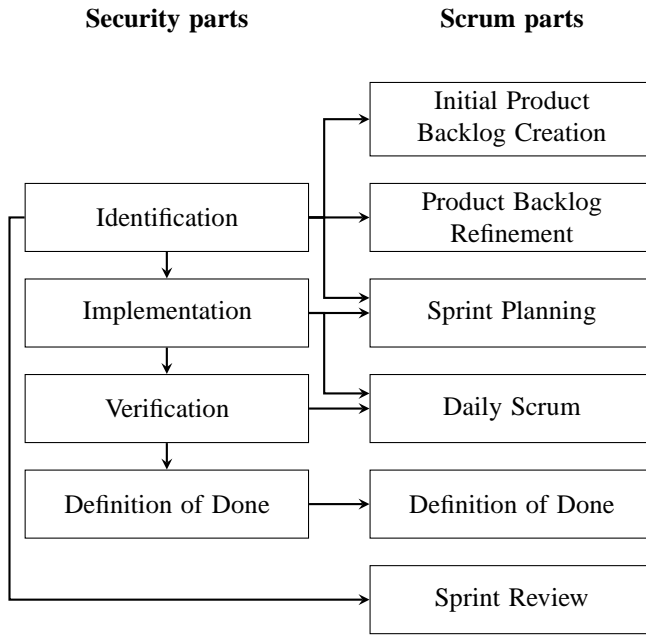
**Security parts**

**Scrum parts**

Initial Product Backlog Creation

Identification

Product Backlog Refinement

Implementation

Sprint Planning

Verification

Daily Scrum

Definition of Done

Definition of Done

Sprint Review